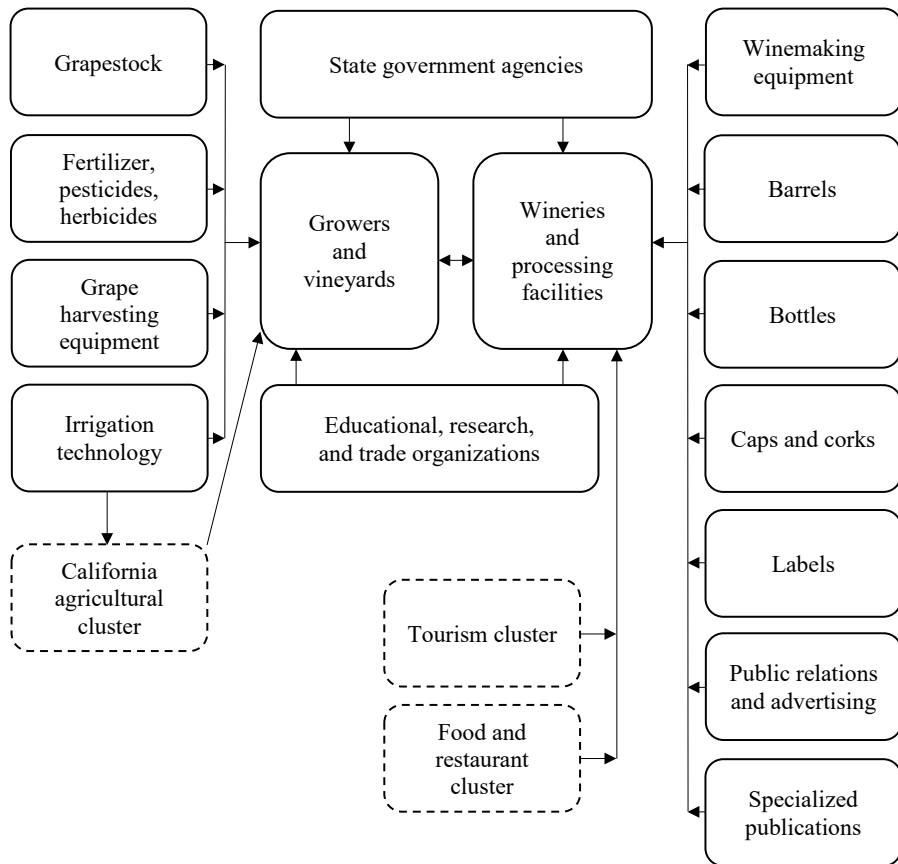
Grapestock

Fertilizer, pesticides, herbicides

Grape harvesting equipment

Irrigation technology

California agricultural cluster

State government agencies

Growers and vineyards

Wineries and processing facilities

Educational, research, and trade organizations

Tourism cluster

Food and restaurant cluster

Winemaking equipment

Barrels

Bottles

Caps and corks

Labels

Public relations and advertising

Specialized publications